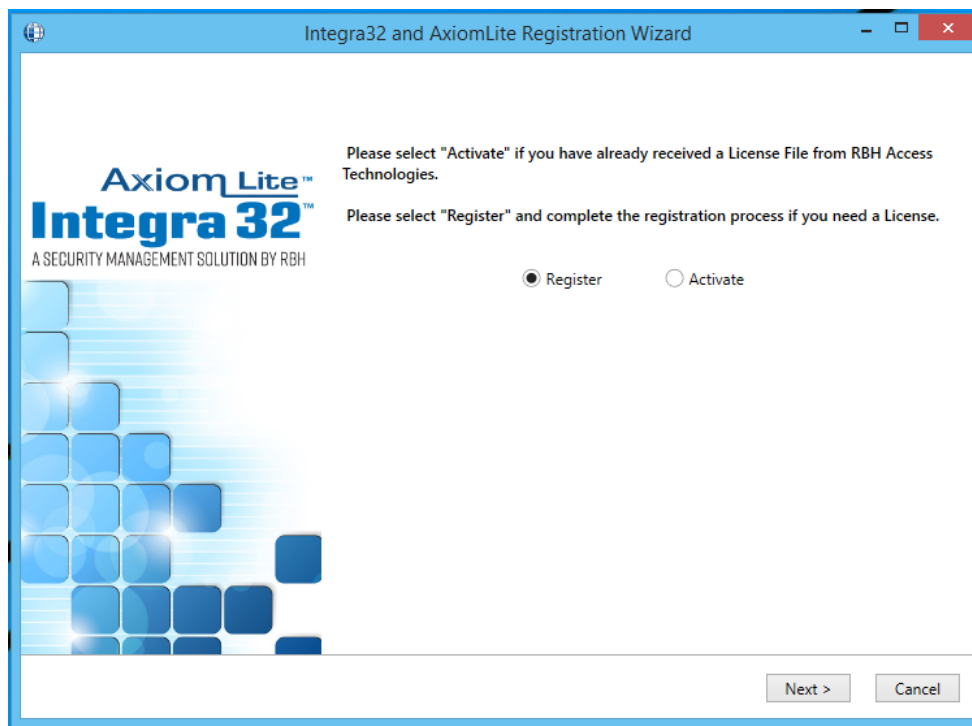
Integra32 and AxiomLite Registration Wizard

Axiom Lite™
Integra 32™
A SECURITY MANAGEMENT SOLUTION BY RBH

Please select "Activate" if you have already received a License File from RBH Access Technologies.

Please select "Register" and complete the registration process if you need a License.

Register Activate

Next > Cancel